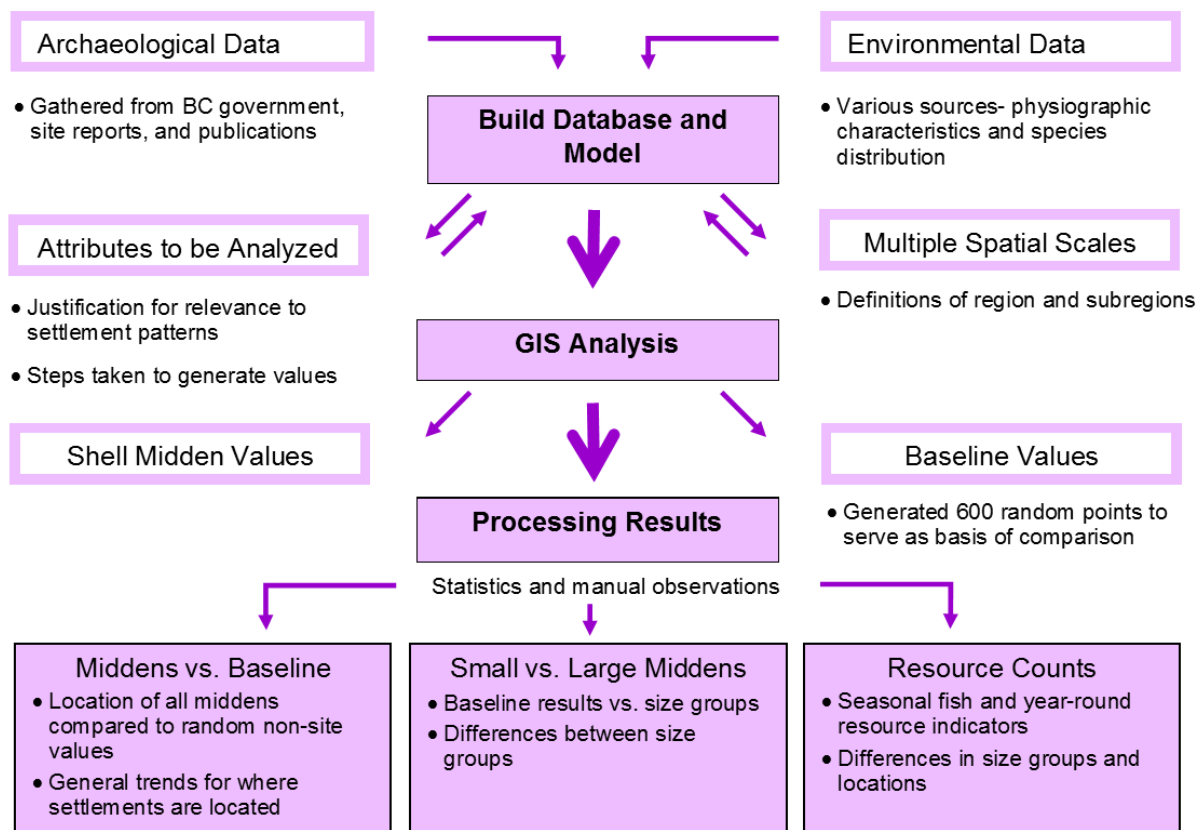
Archaeological Data

• Gathered from BC government, site reports, and publications

Build Database and Model

Environmental Data

• Various sources- physiographic characteristics and species distribution

Attributes to be Analyzed

• Justification for relevance to settlement patterns

• Steps taken to generate values

Multiple Spatial Scales

• Definitions of region and subregions

GIS Analysis

Shell Midden Values

Baseline Values

• Generated 600 random points to serve as basis of comparison

Processing Results

Statistics and manual observations

Middens vs. Baseline

• Location of all middens compared to random non-site values

• General trends for where settlements are located

Small vs. Large Middens

• Baseline results vs. size groups

• Differences between size groups

Resource Counts

• Seasonal fish and year-round resource indicators

• Differences in size groups and locations